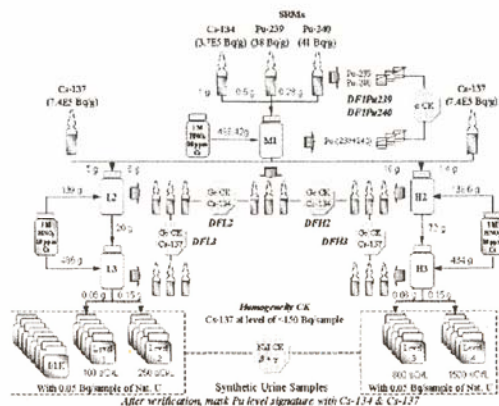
SRMs

Cs-134 (3.7E5 Bq/g)

Pu-239 (38 Bq/g)

Pu-240 (41 Bq/g)

Cs-137 (7.4E5 Bq/g)

Cs-137 (7.4E5 Bq/g)

1 g

0.5 g

0.29 g

Pu-239

Pu-240

DF1Pu239

DF1Pu240

α CK

Pu-(239+240)

1M HNO₃ Matrix

455.42 g

M1

5 g

10 g

1.4 g

13.6 g

I2

H2

Ge CK Cs-134

Ge CK Cs-134

DFL2

DFH2

Ge CK Cs-137

Ge CK Cs-137

DFL3

DFH3

20 g

25 g

456 g

454 g

L3

H3

0.05 g

0.15 g

0.02 g

0.15 g

Homogeneity CK

Cs-137 at level of <150 Bq/sample

Low

800 uCi/L

250 uCi/L

Low

800 uCi/L

1500 uCi/L

KPA CK

With 0.05 Bq/sample of Nat. U

Synthetic Urine Samples

With 0.05 Bq/sample of Nat. U

After verification, mask Pu level signature with Cs-134 & Cs-137